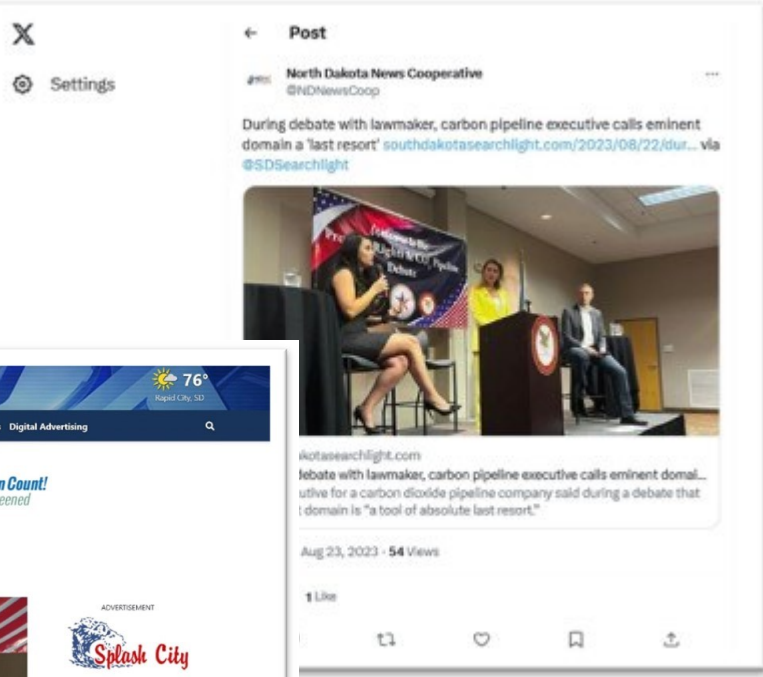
X

Settings

← Post

North Dakota News Cooperative
@NDNewsCoop

During debate with lawmaker, carbon pipeline executive calls eminent domain a 'last resort' southdakotasearchlight.com/2023/08/22/dur... via @SDSearchlight

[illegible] Debate

kotasearchlight.com
debate with lawmaker, carbon pipeline executive calls eminent domai...
utive for a carbon dioxide pipeline company said during a debate that t domain is "a tool of absolute last resort."

Aug 23, 2023 · 54 Views

1 Like

76°
Rapid City, SD

Digital Advertising

n Count!
eened

ADVERTISEMENT

Splash City